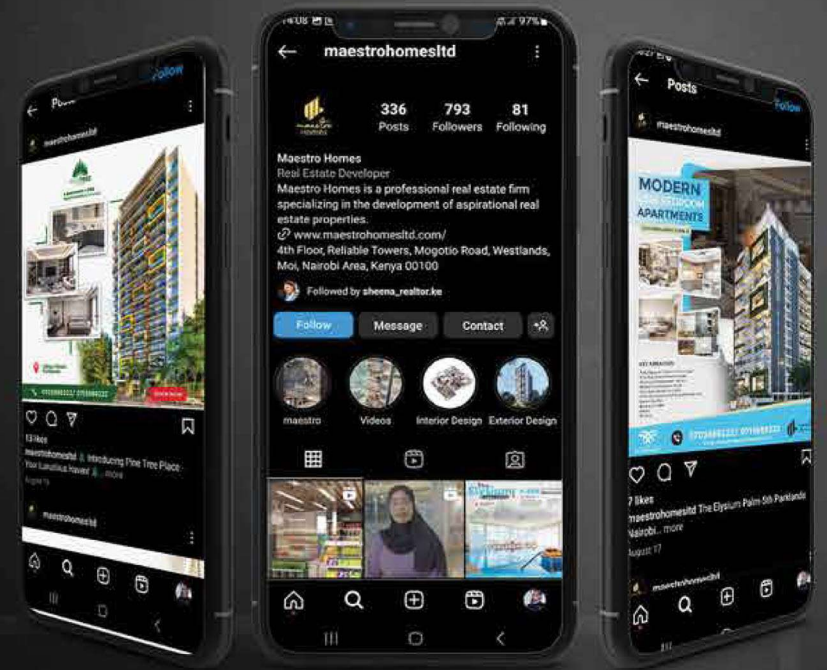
Posts
Follow
maestrohomesltd
13 likes
maestrohomesltd Introducing Pine Tree Place Your Luxurious Haven! ... more
August 19
maestrohomesltd

14:08
97%
maestrohomesltd
336
Posts
793
Followers
81
Following
Maestro Homes
Real Estate Developer
Maestro Homes is a professional real estate firm specializing in the development of aspirational real estate properties.
www.maestrohomesltd.com/
4th Floor, Reliable Towers, Mogotio Road, Westlands, Moi, Nairobi Area, Kenya 00100
Followed by sheena_realtor.ke
Follow
Message
Contact
maestro
Videos
Interior Design
Exterior Design

Posts
Follow
maestrohomesltd
MODERN
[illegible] APARTMENTS
7 likes
maestrohomesltd The Elysium Palm 5th Parklands Nairobi... more
August 17
maestrohomesltd